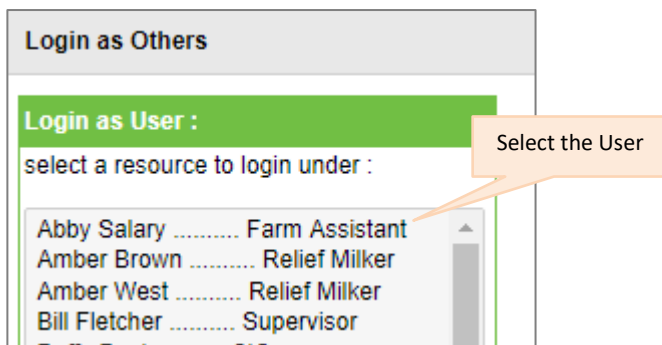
Login as Others

Login as User :

select a resource to login under :

Select the User

Abby Salary .......... Farm Assistant
Amber Brown .......... Relief Milker
Amber West .......... Relief Milker
Bill Fletcher .......... Supervisor
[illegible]